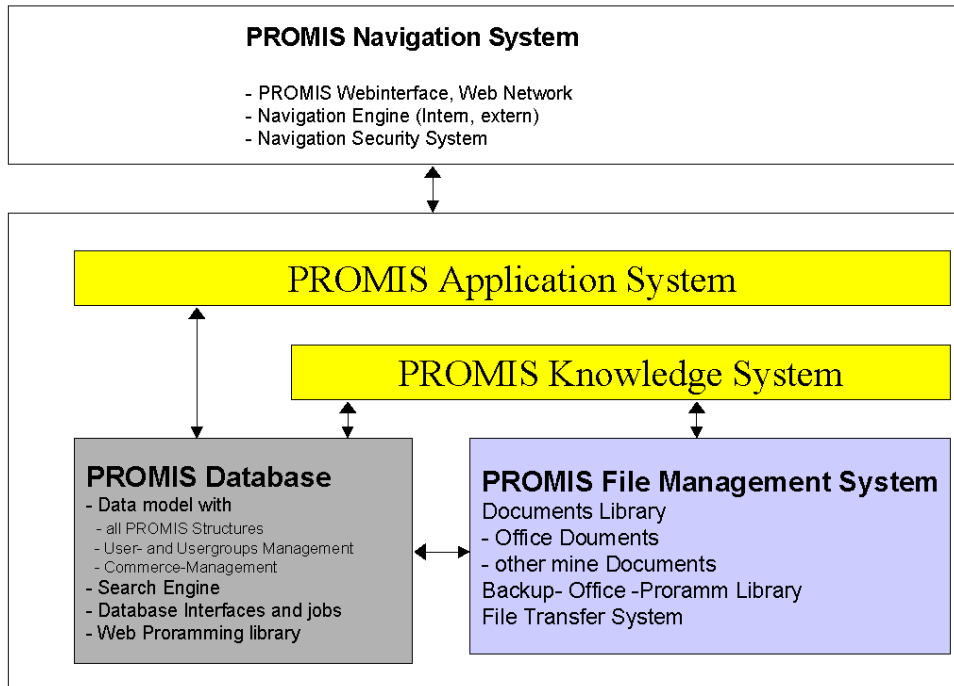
PROMIS Navigation System

- PROMIS Webinterface, Web Network
- Navigation Engine (Intern, extern)
- Navigation Security System

PROMIS Application System

PROMIS Knowledge System

PROMIS Database
- Data model with
- all PROMIS Structures
- User- and Usergroups Management
- Commerce-Management
- Search Engine
- Database Interfaces and jobs
- Web Proramming library

PROMIS File Management System
Documents Library
- Office Douments
- other mine Documents
Backup- Office -Proramm Library
File Transfer System